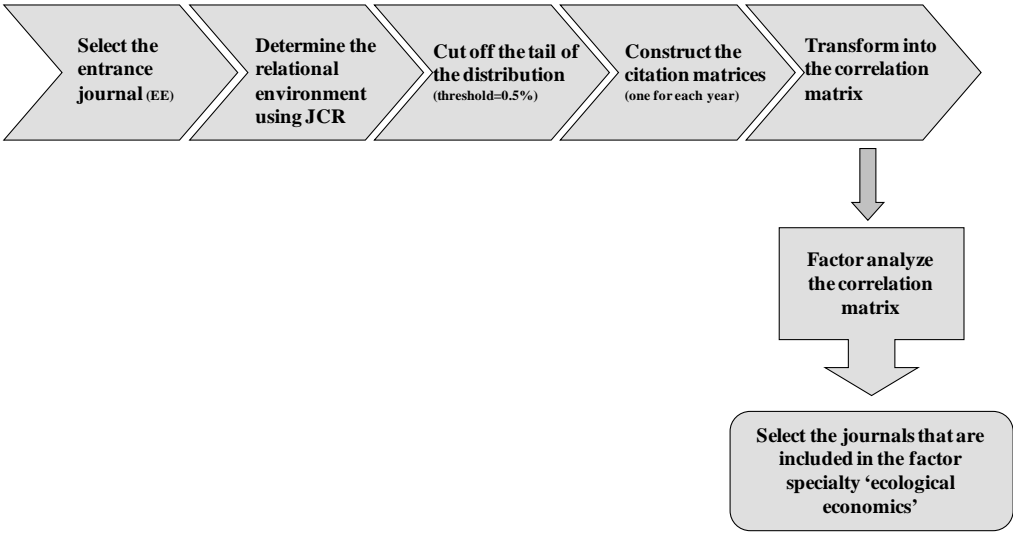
Select the entrance journal (EE)

Determine the relational environment using JCR

Cut off the tail of the distribution (threshold=0.5%)

Construct the citation matrices (one for each year)

Transform into the correlation matrix

Factor analyze the correlation matrix

Select the journals that are included in the factor specialty 'ecological economics'